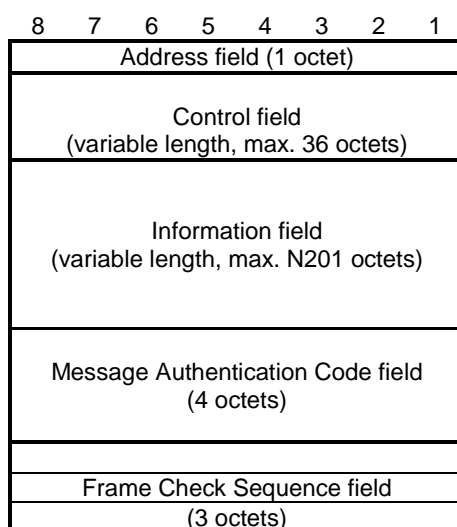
8 7 6 5 4 3 2 1

Address field (1 octet)

Control field
(variable length, max. 36 octets)

Information field
(variable length, max. N201 octets)

Message Authentication Code field
(4 octets)

Frame Check Sequence field
(3 octets)